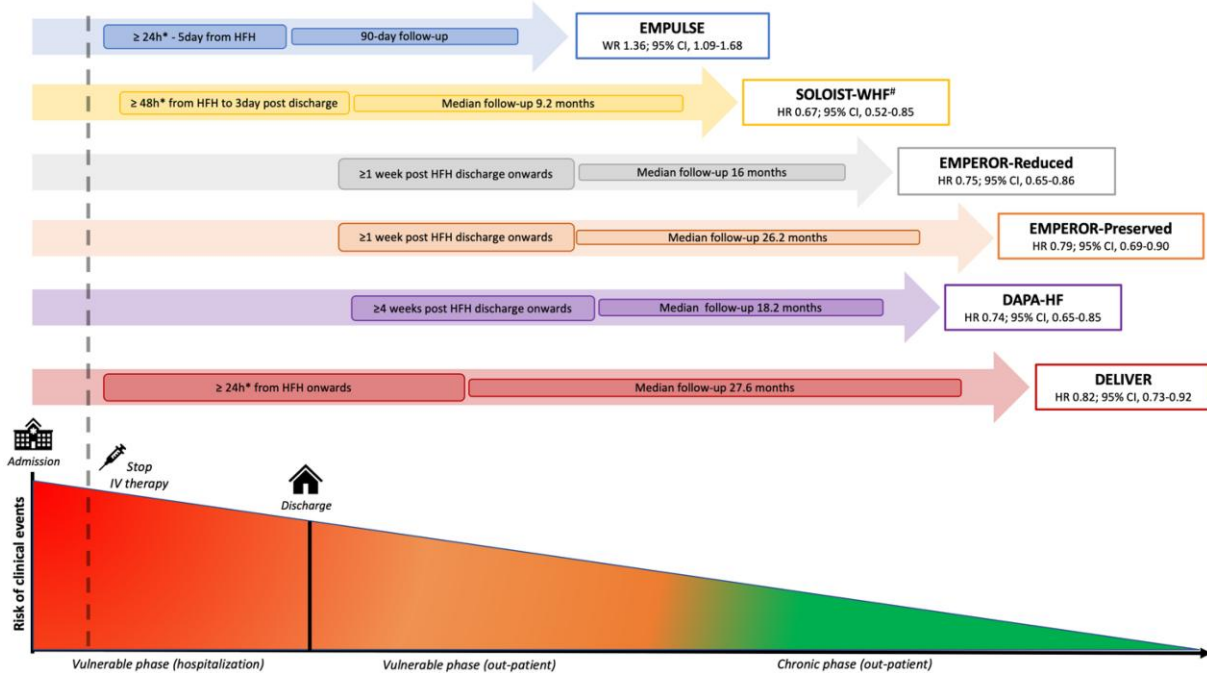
≥ 24h* - 5day from HFH

90-day follow-up

EMPULSE
WR 1.36; 95% CI, 1.09-1.68

≥ 48h* from HFH to 3day post discharge

Median follow-up 9.2 months

SOLOIST-WHF#
HR 0.67; 95% CI, 0.52-0.85

≥1 week post HFH discharge onwards

Median follow-up 16 months

EMPEROR-Reduced
HR 0.75; 95% CI, 0.65-0.86

≥1 week post HFH discharge onwards

Median follow-up 26.2 months

EMPEROR-Preserved
HR 0.79; 95% CI, 0.69-0.90

≥4 weeks post HFH discharge onwards

Median follow-up 18.2 months

DAPA-HF
HR 0.74; 95% CI, 0.65-0.85

≥ 24h* from HFH onwards

Median follow-up 27.6 months

DELIVER
HR 0.82; 95% CI, 0.73-0.92

Admission

Stop IV therapy

Discharge

Risk of clinical events

Vulnerable phase (hospitalization)

Vulnerable phase (out-patient)

Chronic phase (out-patient)